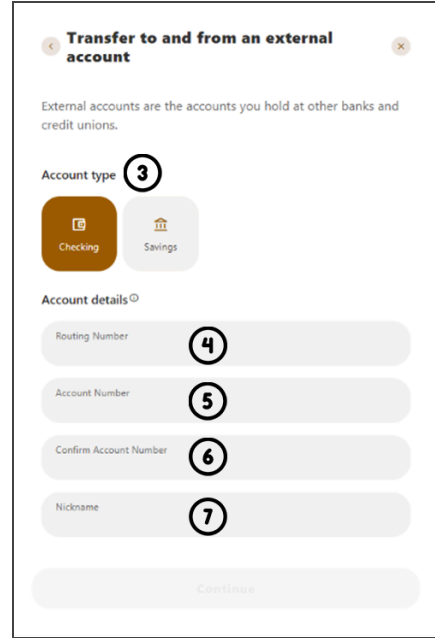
Transfer to and from an external account

External accounts are the accounts you hold at other banks and credit unions.

Account type 3

Checking

Savings

Account details

Routing Number 4

Account Number 5

Confirm Account Number 6

Nickname 7

Continue